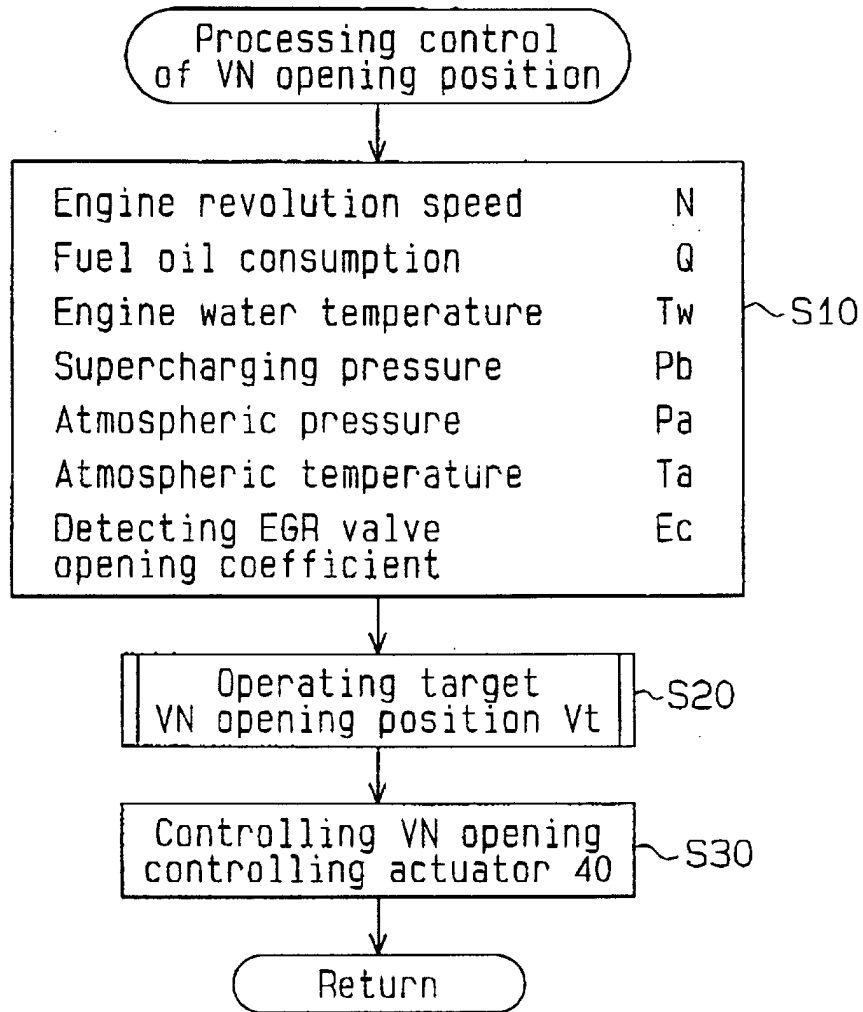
Processing control of VN opening position

Engine revolution speed N
Fuel oil consumption Q
Engine water temperature Tw
Supercharging pressure Pb
Atmospheric pressure Pa
Atmospheric temperature Ta
Detecting EGR valve opening coefficient Ec

S10

Operating target VN opening position Vt

S20

Controlling VN opening controlling actuator 40

S30

Return